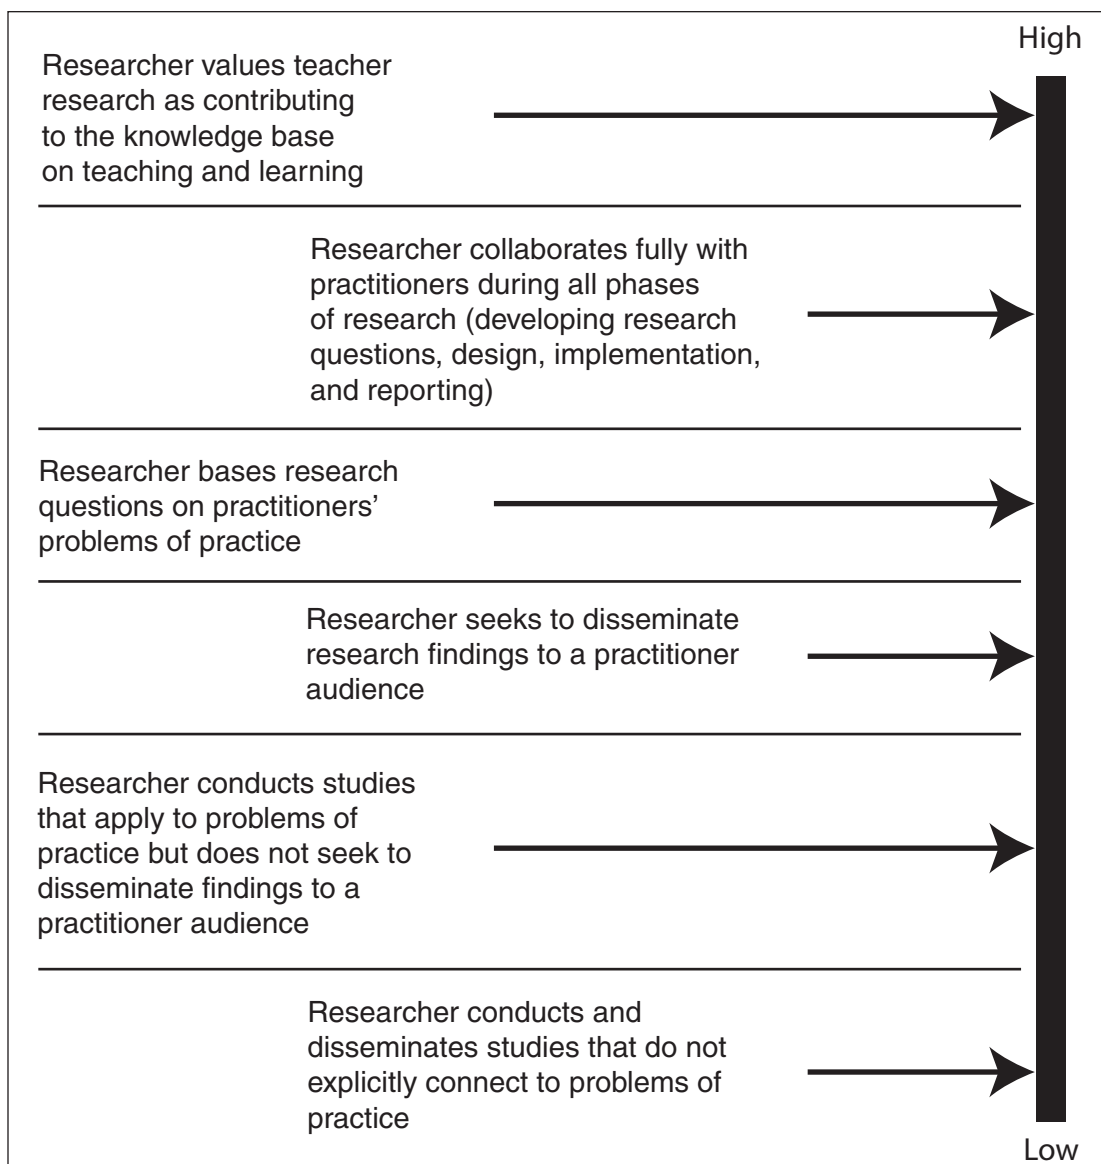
High

Researcher values teacher research as contributing to the knowledge base on teaching and learning

Researcher collaborates fully with practitioners during all phases of research (developing research questions, design, implementation, and reporting)

Researcher bases research questions on practitioners' problems of practice

Researcher seeks to disseminate research findings to a practitioner audience

Researcher conducts studies that apply to problems of practice but does not seek to disseminate findings to a practitioner audience

Researcher conducts and disseminates studies that do not explicitly connect to problems of practice

Low